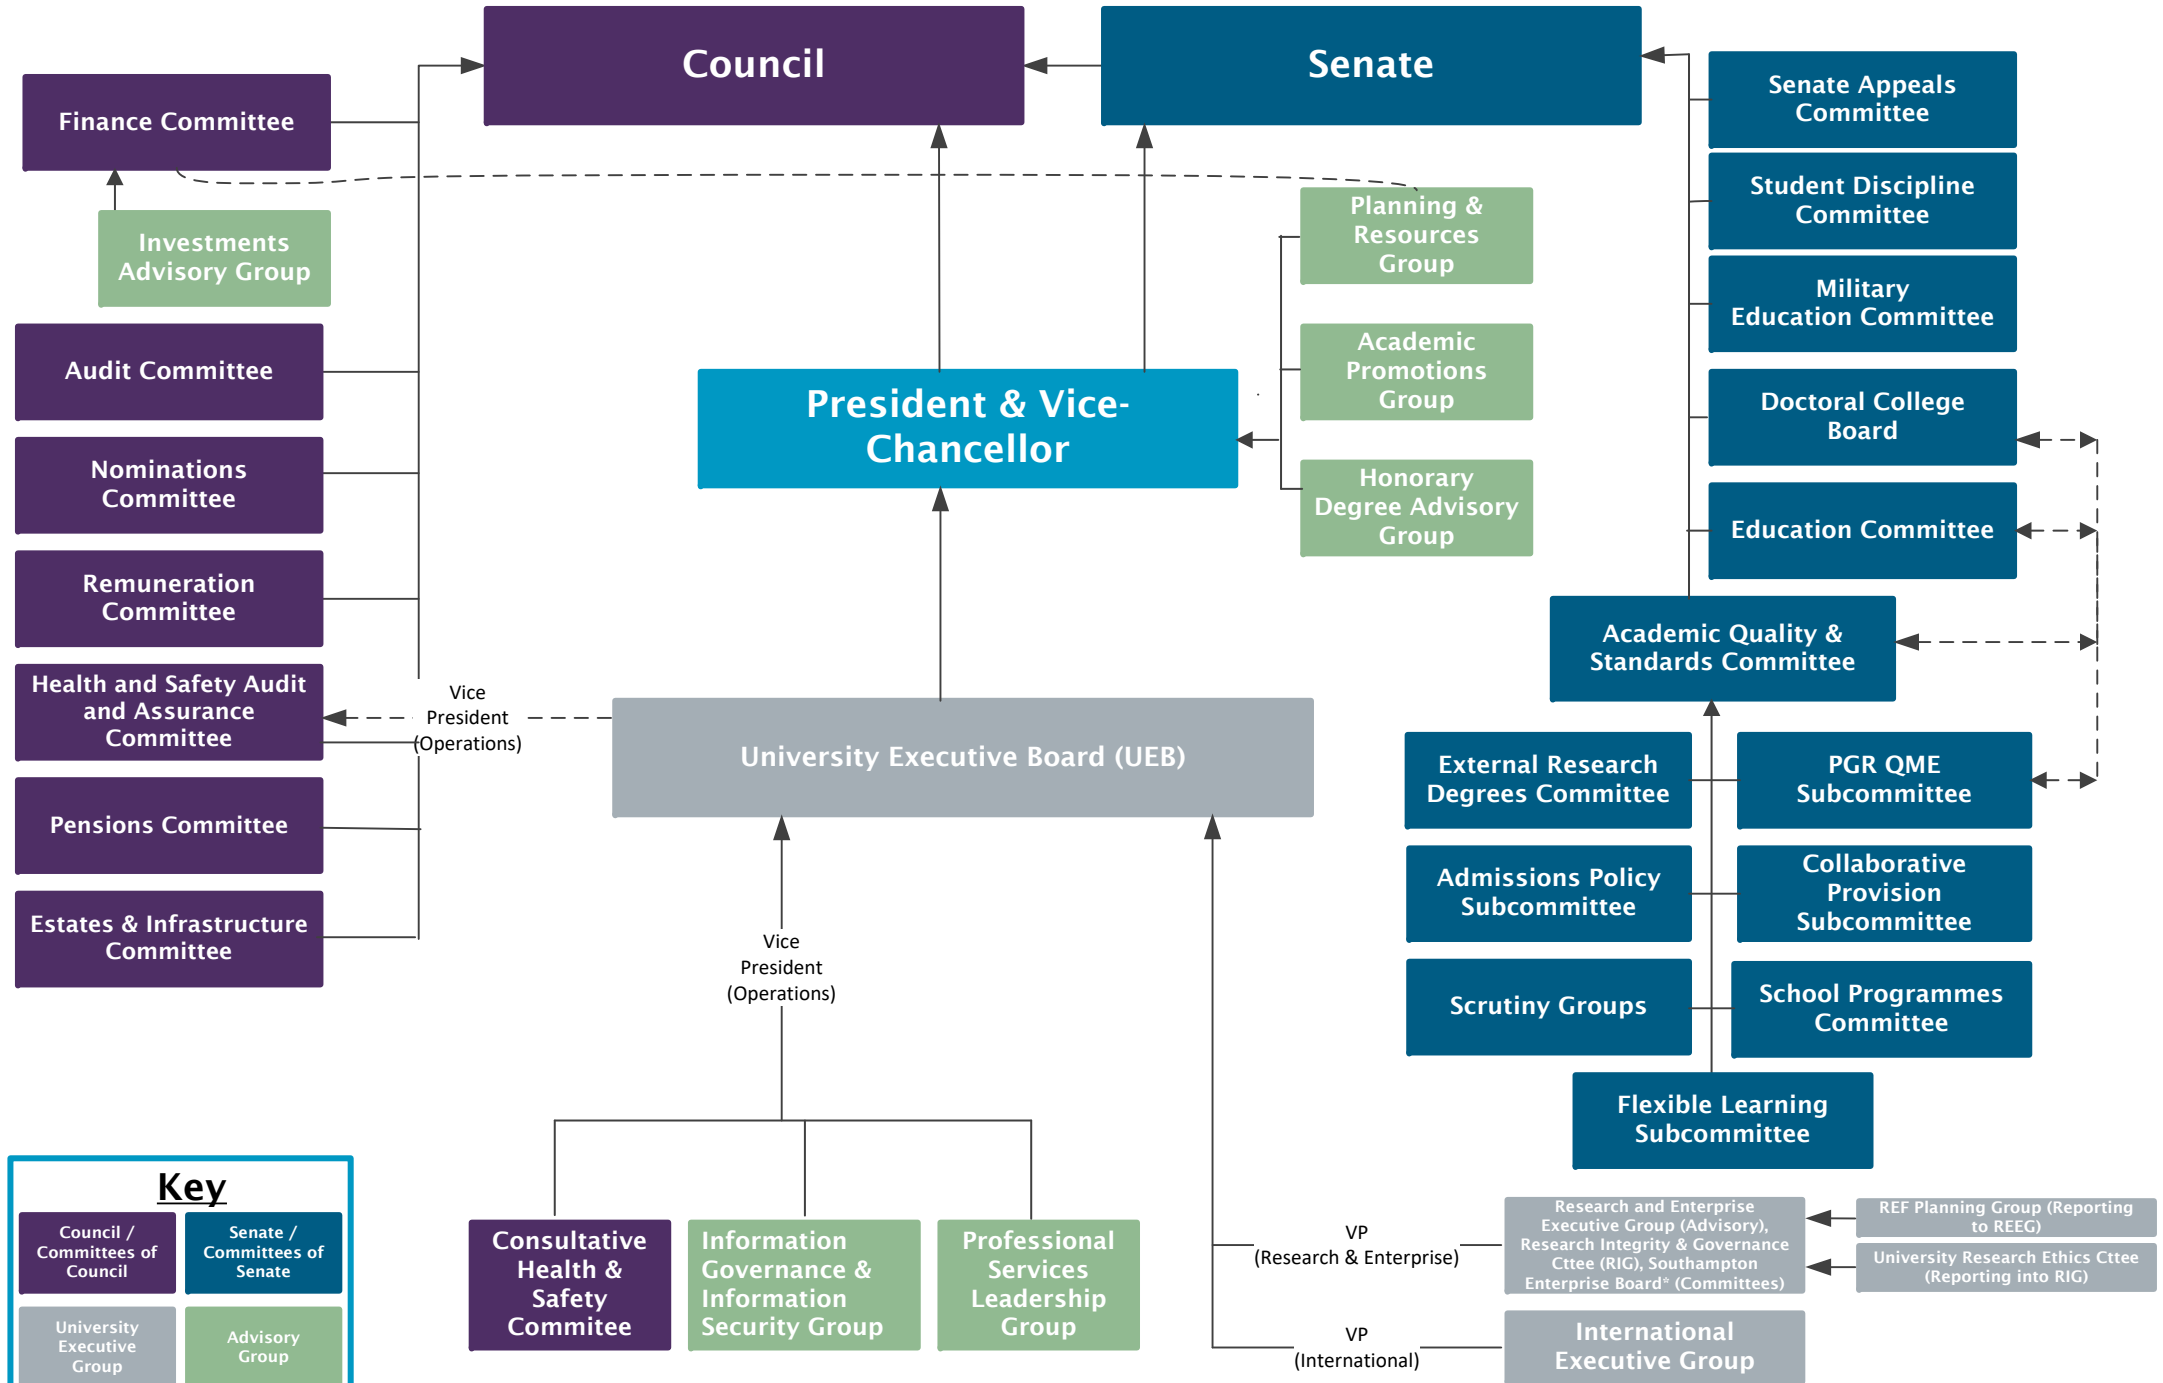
Council

Senate

Finance Committee

Investments Advisory Group

Audit Committee

Nominations Committee

Remuneration Committee

Health and Safety Audit and Assurance Committee

Pensions Committee

Estates & Infrastructure Committee

Planning & Resources Group

Academic Promotions Group

Honorary Degree Advisory Group

President & Vice-Chancellor

Senate Appeals Committee

Student Discipline Committee

Military Education Committee

Doctoral College Board

Education Committee

Academic Quality & Standards Committee

Vice President (Operations)

University Executive Board (UEB)

External Research Degrees Committee

PGR QME Subcommittee

Admissions Policy Subcommittee

Collaborative Provision Subcommittee

Scrutiny Groups

School Programmes Committee

Flexible Learning Subcommittee

Vice President (Operations)

Key

Council / Committees of Council

Senate / Committees of Senate

University Executive Group

Advisory Group

Consultative Health & Safety Commitee

Information Governance & Information Security Group

Professional Services Leadership Group

VP (Research & Enterprise)

Research and Enterprise Executive Group (Advisory), Research Integrity & Governance Cttee (RIG), Southampton Enterprise Board* (Committees)

REF Planning Group (Reporting to REEG)

University Research Ethics Cttee (Reporting into RIG)

VP (International)

International Executive Group